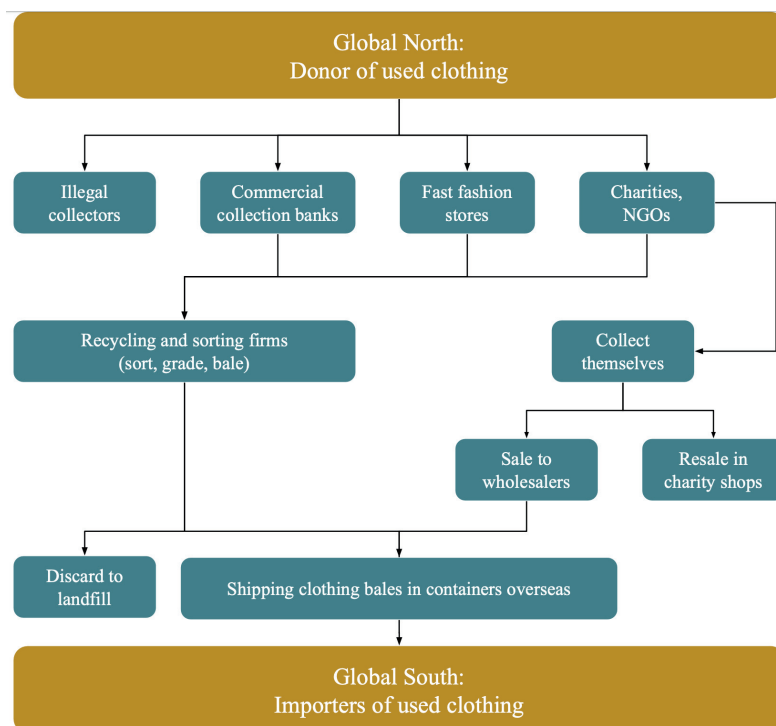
Global North:
Donor of used clothing

Illegal collectors

Commercial collection banks

Fast fashion stores

Charities, NGOs

Recycling and sorting firms (sort, grade, bale)

Collect themselves

Sale to wholesalers

Resale in charity shops

Discard to landfill

Shipping clothing bales in containers overseas

Global South:
Importers of used clothing